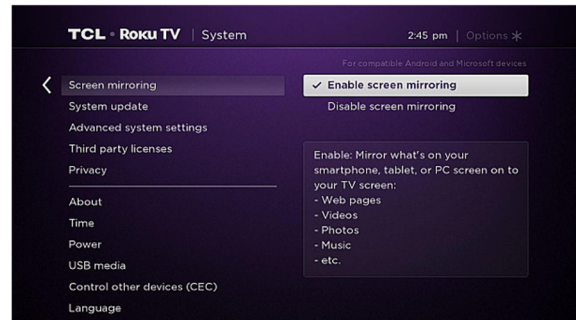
TCL • Roku TV | System

2:45 pm | Options ✳

For compatible Android and Microsoft devices

Screen mirroring
System update
Advanced system settings
Third party licenses
Privacy

About
Time
Power
USB media
Control other devices (CEC)
Language

✓ Enable screen mirroring
Disable screen mirroring

Enable: Mirror what's on your smartphone, tablet, or PC screen on to your TV screen:
- Web pages
- Videos
- Photos
- Music
- etc.